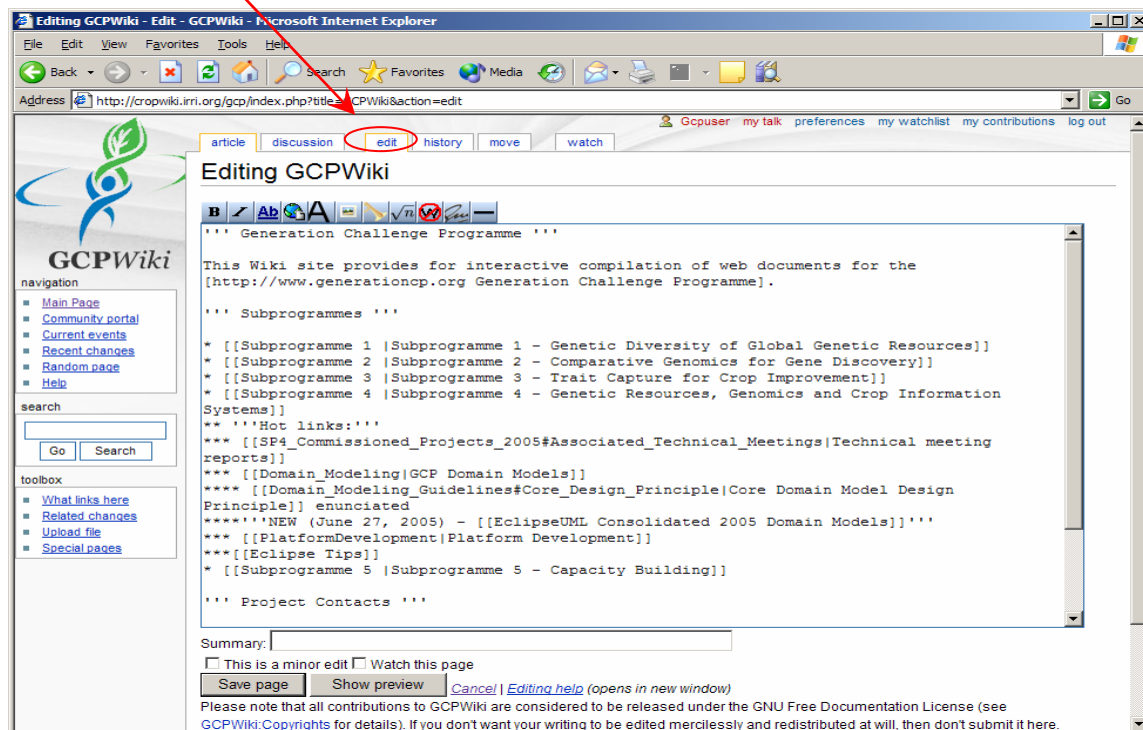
Editing GCPWiki - Edit - GCPWiki - Microsoft Internet Explorer

File Edit View Favorites Tools Help

Back Search Favorites Media

Address http://cropwiki.irri.org/gcp/index.php?title=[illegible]CPWiki&action=edit Go

Gcpuser my talk preferences my watchlist my contributions log out

article discussion edit history move watch

Editing GCPWiki

GCPWiki

navigation
- Main Page
- Community portal
- Current events
- Recent changes
- Random page
- Help

search
Go Search

toolbox
- What links here
- Related changes
- Upload file
- Special pages

''' Generation Challenge Programme '''

This Wiki site provides for interactive compilation of web documents for the [http://www.generationcp.org Generation Challenge Programme].

''' Subprogrammes '''

* [[Subprogramme 1 |Subprogramme 1 - Genetic Diversity of Global Genetic Resources]]
* [[Subprogramme 2 |Subprogramme 2 - Comparative Genomics for Gene Discovery]]
* [[Subprogramme 3 |Subprogramme 3 - Trait Capture for Crop Improvement]]
* [[Subprogramme 4 |Subprogramme 4 - Genetic Resources, Genomics and Crop Information Systems]]
** '''Hot links:'''
*** [[SP4_Commissioned_Projects_2005#Associated_Technical_Meetings|Technical meeting reports]]
*** [[Domain_Modeling|GCP Domain Models]]
**** [[Domain_Modeling_Guidelines#Core_Design_Principle|Core Domain Model Design Principle]] enunciated
****'''NEW (June 27, 2005) - [[EclipseUML Consolidated 2005 Domain Models]]'''
*** [[PlatformDevelopment|Platform Development]]
***[[Eclipse Tips]]
* [[Subprogramme 5 |Subprogramme 5 - Capacity Building]]

''' Project Contacts '''

Summary:
This is a minor edit Watch this page
Save page Show preview Cancel | Editing help (opens in new window)
Please note that all contributions to GCPWiki are considered to be released under the GNU Free Documentation License (see GCPWiki:Copyrights for details). If you don't want your writing to be edited mercilessly and redistributed at will, then don't submit it here.